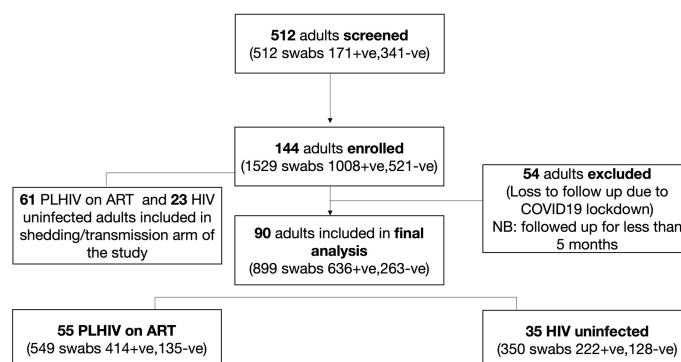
**512** adults **screened**
(512 swabs 171+ve,341-ve)

**144** adults **enrolled**
(1529 swabs 1008+ve,521-ve)

**61** PLHIV on ART and **23** HIV uninfected adults included in shedding/transmission arm of the study

**54** adults **excluded**
(Loss to follow up due to COVID19 lockdown)
NB: followed up for less than 5 months

**90** adults included in **final analysis**
(899 swabs 636+ve,263-ve)

**55 PLHIV on ART**
(549 swabs 414+ve,135-ve)

**35 HIV uninfected**
(350 swabs 222+ve,128-ve)